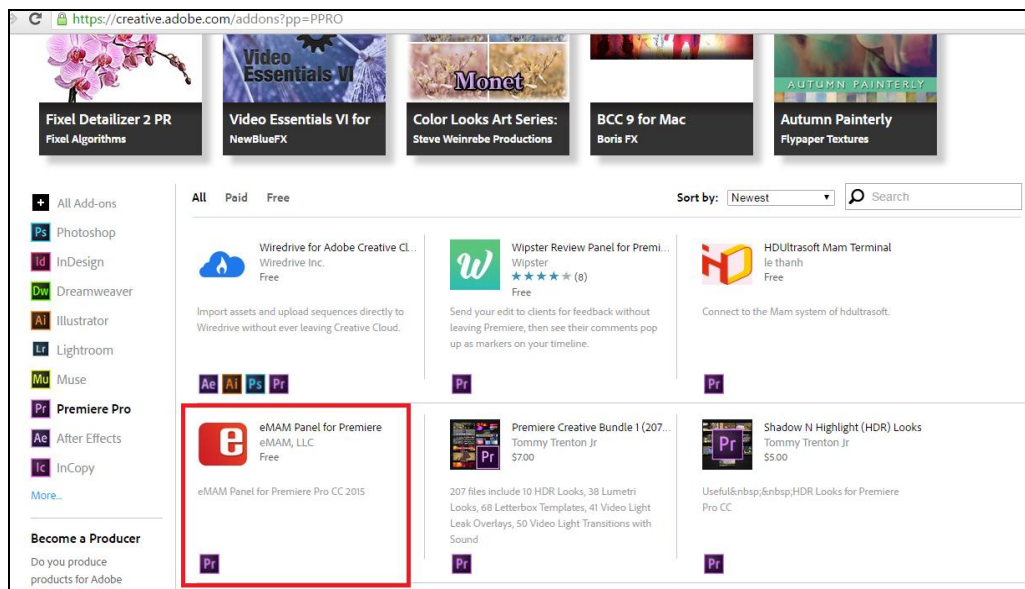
https://creative.adobe.com/addons?pp=PPRO

Video Essentials VI

Monet

AUTUMN PAINTERLY

Fixel Detailizer 2 PR
Fixel Algorithms

Video Essentials VI for
NewBlueFX

Color Looks Art Series:
Steve Weinrebe Productions

BCC 9 for Mac
Boris FX

Autumn Painterly
Flypaper Textures

All Add-ons
Ps Photoshop
Id InDesign
Dw Dreamweaver
Ai Illustrator
Lr Lightroom
Mu Muse
Pr Premiere Pro
Ae After Effects
Ic InCopy
More...

Become a Producer
Do you produce products for Adobe

All Paid Free

Sort by: Newest

Search

Wiredrive for Adobe Creative Cl...
Wiredrive Inc.
Free
Import assets and upload sequences directly to Wiredrive without ever leaving Creative Cloud.
Ae Ai Ps Pr

Wipster Review Panel for Premi...
Wipster
★★★★★ (8)
Free
Send your edit to clients for feedback without leaving Premiere, then see their comments pop up as markers on your timeline.
Pr

HDUltrasoft Mam Terminal
le thanh
Free
Connect to the Mam system of hdultrasoft.
Pr

eMAM Panel for Premiere
eMAM, LLC
Free
eMAM Panel for Premiere Pro CC 2015
Pr

Premiere Creative Bundle 1 (207...
Tommy Trenton Jr
$7.00
207 files include 10 HDR Looks, 38 Lumetri Looks, 68 Letterbox Templates, 41 Video Light Leak Overlays, 50 Video Light Transitions with Sound
Pr

Shadow N Highlight (HDR) Looks
Tommy Trenton Jr
$5.00
Useful&nbsp;&nbsp;HDR Looks for Premiere Pro CC
Pr